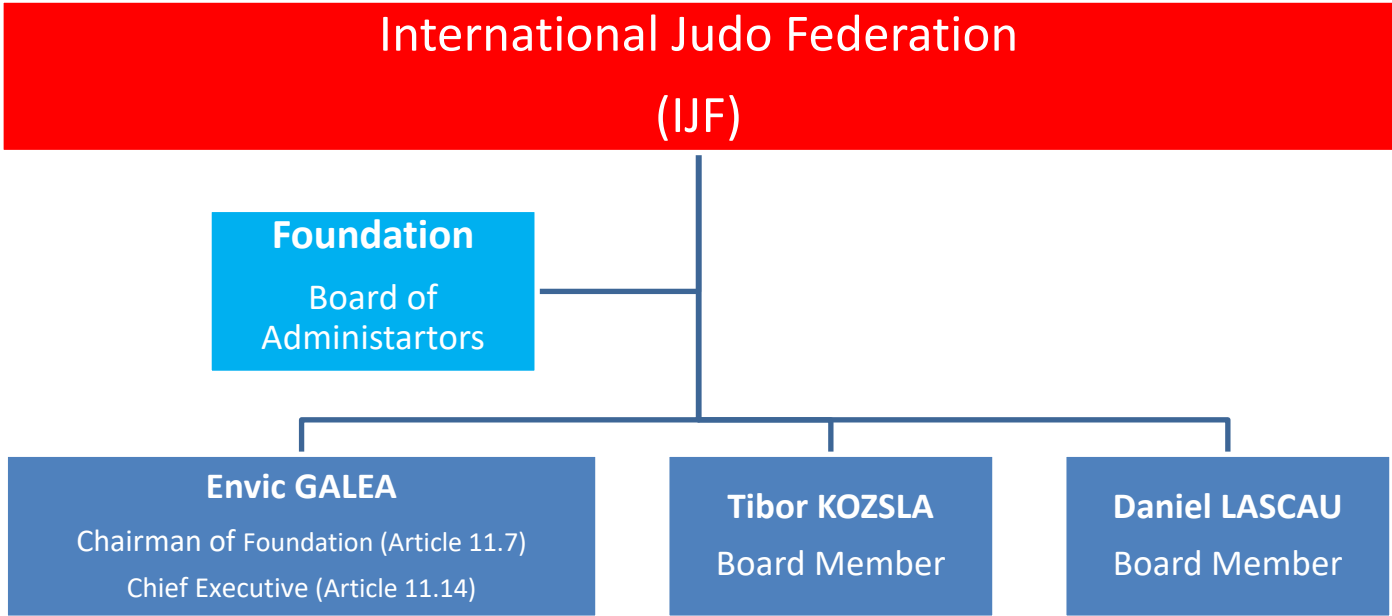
International Judo Federation
(IJF)

Foundation
Board of Administartors

Envic GALEA
Chairman of Foundation (Article 11.7)
Chief Executive (Article 11.14)

Tibor KOZSLA
Board Member

Daniel LASCAU
Board Member